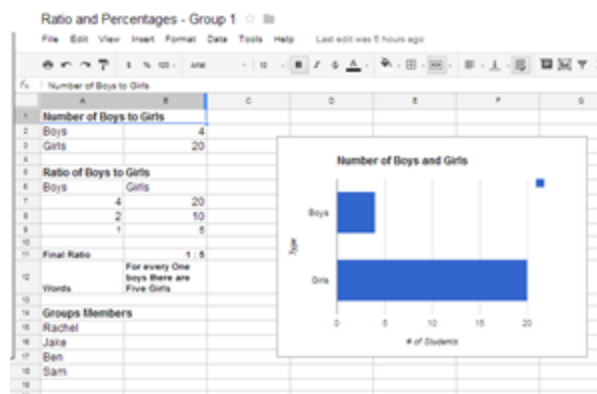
Ratio and Percentages - Group 1

File Edit View Insert Format Data Tools Help Last edit was 5 hours ago

fx Number of Boys to Girls

| | A | B | C | D | E | F | G |
|---|---|---|---|---|---|---|---|
| 1 | Number of Boys to Girls | | | | | | |
| 2 | Boys | 4 | | | | | |
| 3 | Girls | 20 | | | | | |
| 4 | | | | | | | |
| 5 | Ratio of Boys to Girls | | | | | | |
| 6 | Boys | Girls | | | | | |
| 7 | 4 | 20 | | | | | |
| 8 | 2 | 10 | | | | | |
| 9 | 1 | 5 | | | | | |
| 10 | | | | | | | |
| 11 | Final Ratio | 1 : 5 | | | | | |
| 12 | Words | For every One boys there are Five Girls | | | | | |
| 13 | | | | | | | |
| 14 | Groups Members | | | | | | |
| 15 | Rachel | | | | | | |
| 16 | Jake | | | | | | |
| 17 | Ben | | | | | | |
| 18 | Sam | | | | | | |
| 19 | | | | | | | |

Number of Boys and Girls

Type

Boys

Girls

0 5 10 15 20

# of Students